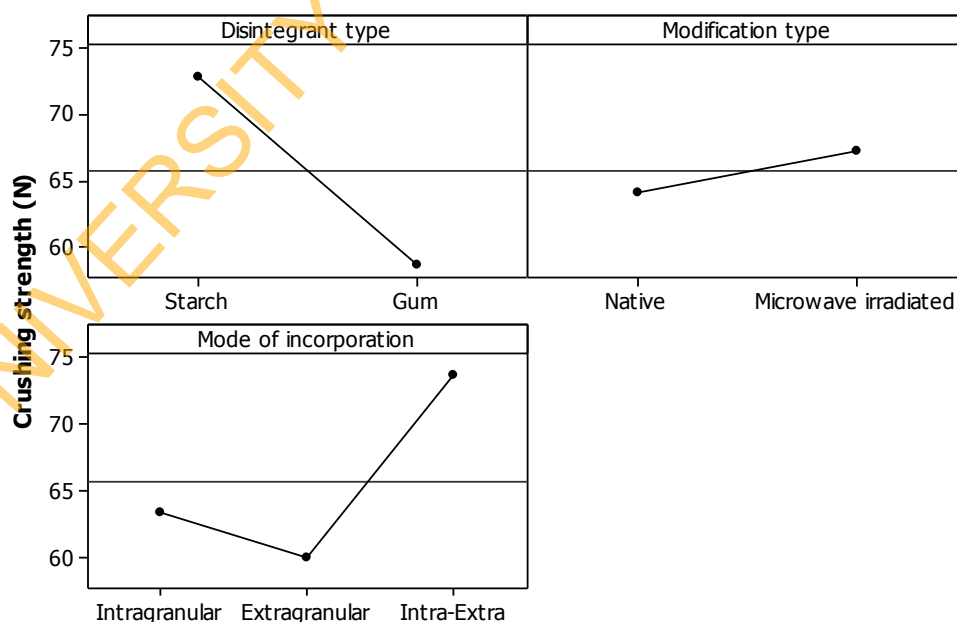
Disintegrant type

Modification type

75
70
65
60

Starch
Gum

Native
Microwave irradiated

Crushing strength (N)

Mode of incorporation

75
70
65
60

Intragranular
Extragranular
Intra-Extra

UNIVERSITY